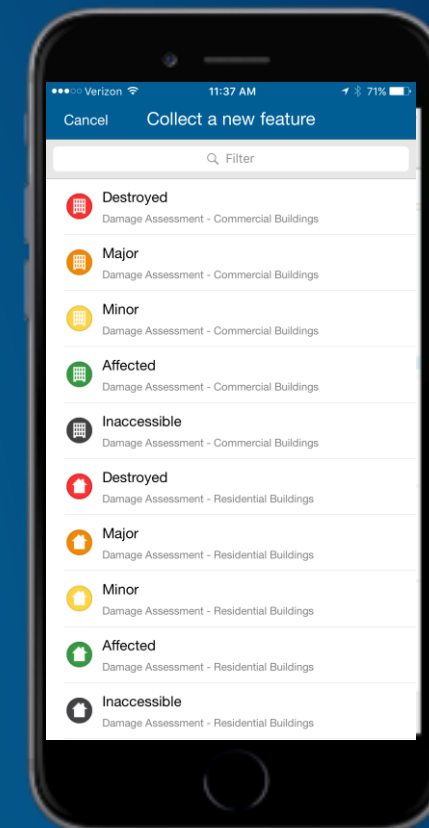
●●●○○ Verizon 11:37 AM 71%

Cancel Collect a new feature

Filter

Destroyed
Damage Assessment - Commercial Buildings

Major
Damage Assessment - Commercial Buildings

Minor
Damage Assessment - Commercial Buildings

Affected
Damage Assessment - Commercial Buildings

Inaccessible
Damage Assessment - Commercial Buildings

Destroyed
Damage Assessment - Residential Buildings

Major
Damage Assessment - Residential Buildings

Minor
Damage Assessment - Residential Buildings

Affected
Damage Assessment - Residential Buildings

Inaccessible
Damage Assessment - Residential Buildings